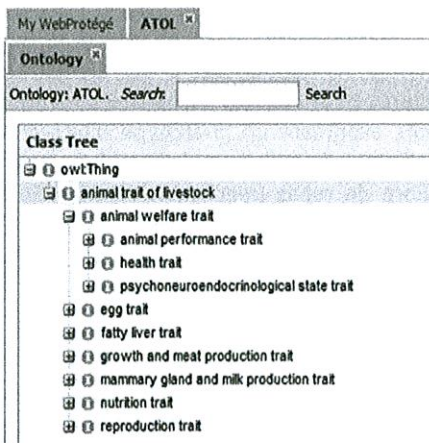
My WebProtégé ATOL

Ontology

Ontology: ATOL. Search: Search

Class Tree

owl:Thing

animal trait of livestock

animal welfare trait

animal performance trait

health trait

psychoneuroendocrinological state trait

egg trait

fatty liver trait

growth and meat production trait

mammary gland and milk production trait

nutrition trait

reproduction trait